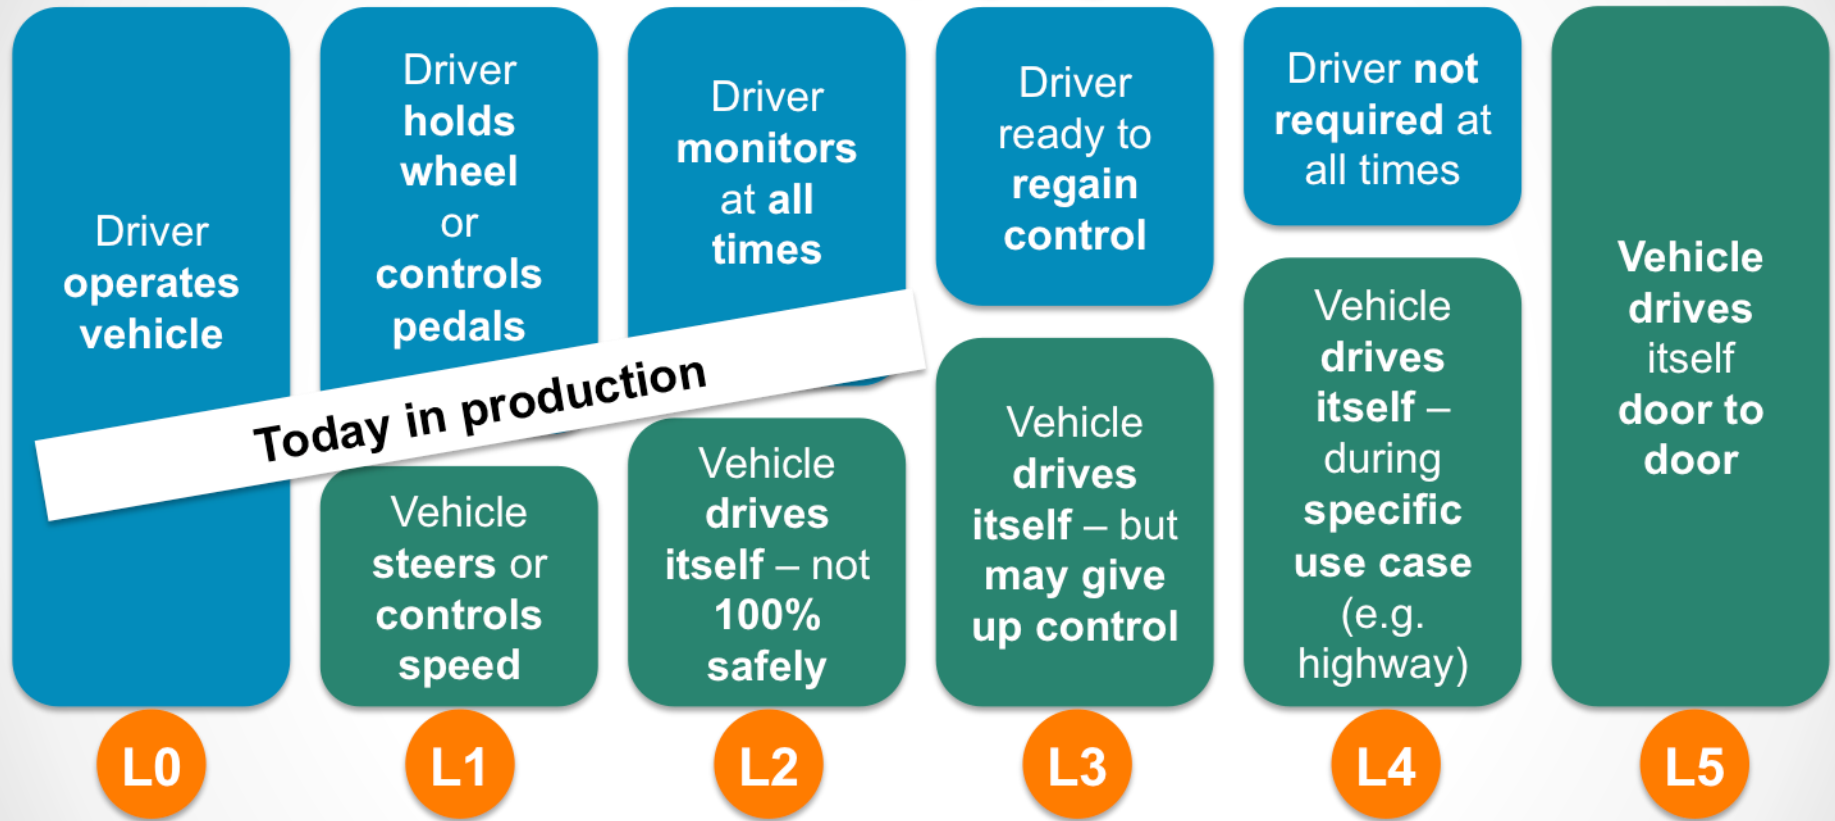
Driver operates vehicle

L0

Driver holds wheel or controls pedals

Vehicle steers or controls speed

L1

Driver monitors at all times

Vehicle drives itself – not 100% safely

L2

Today in production

Driver ready to regain control

Vehicle drives itself – but may give up control

L3

Driver not required at all times

Vehicle drives itself – during specific use case (e.g. highway)

L4

Vehicle drives itself door to door

L5